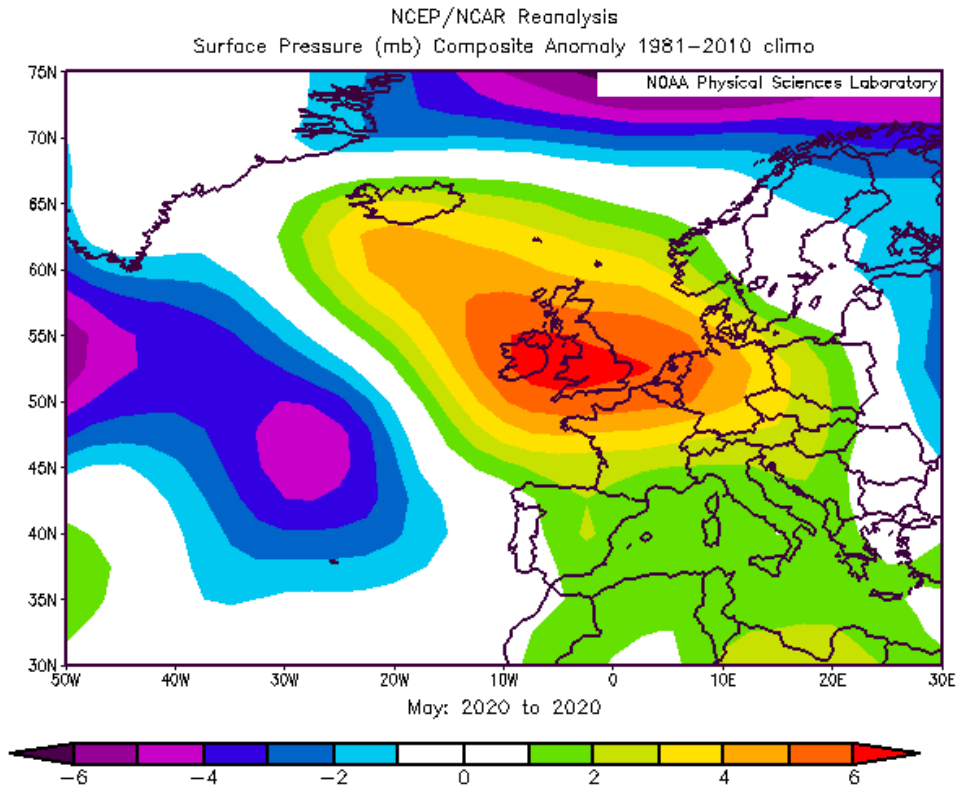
NCEP/NCAR Reanalysis
Surface Pressure (mb) Composite Anomaly 1981-2010 climo

NOAA Physical Sciences Laboratory

75N
70N
65N
60N
55N
50N
45N
40N
35N
30N

50W 40W 30W 20W 10W 0 10E 20E 30E

May: 2020 to 2020

-6 -4 -2 0 2 4 6